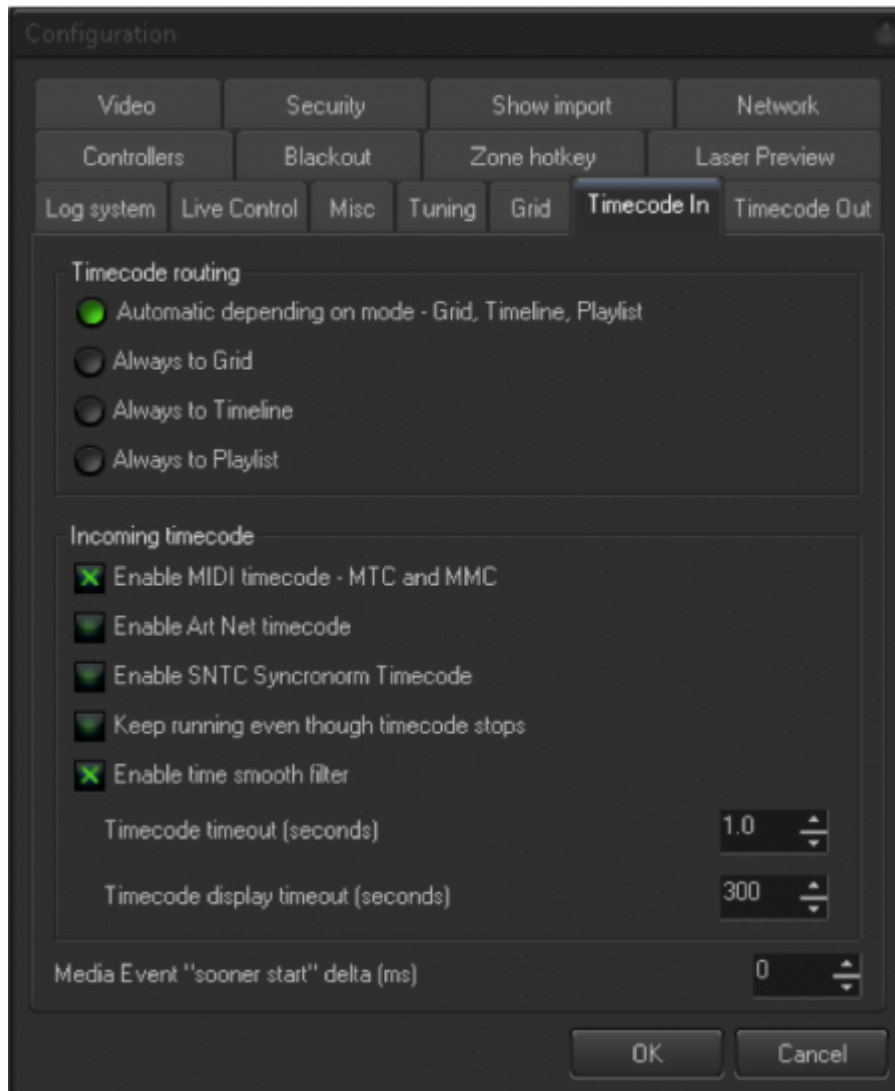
Configuration

Video | Security | Show import | Network
Controllers | Blackout | Zone hotkey | Laser Preview
Log system | Live Control | Misc | Tuning | Grid | Timecode In | Timecode Out

Timecode routing

Automatic depending on mode - Grid, Timeline, Playlist

Always to Grid

Always to Timeline

Always to Playlist

Incoming timecode

Enable MIDI timecode - MTC and MMC

Enable Art Net timecode

Enable SNTC Syncronorm Timecode

Keep running even though timecode stops

Enable time smooth filter

Timecode timeout (seconds) 1.0

Timecode display timeout (seconds) 300

Media Event "sooner start" delta (ms) 0

OK

Cancel